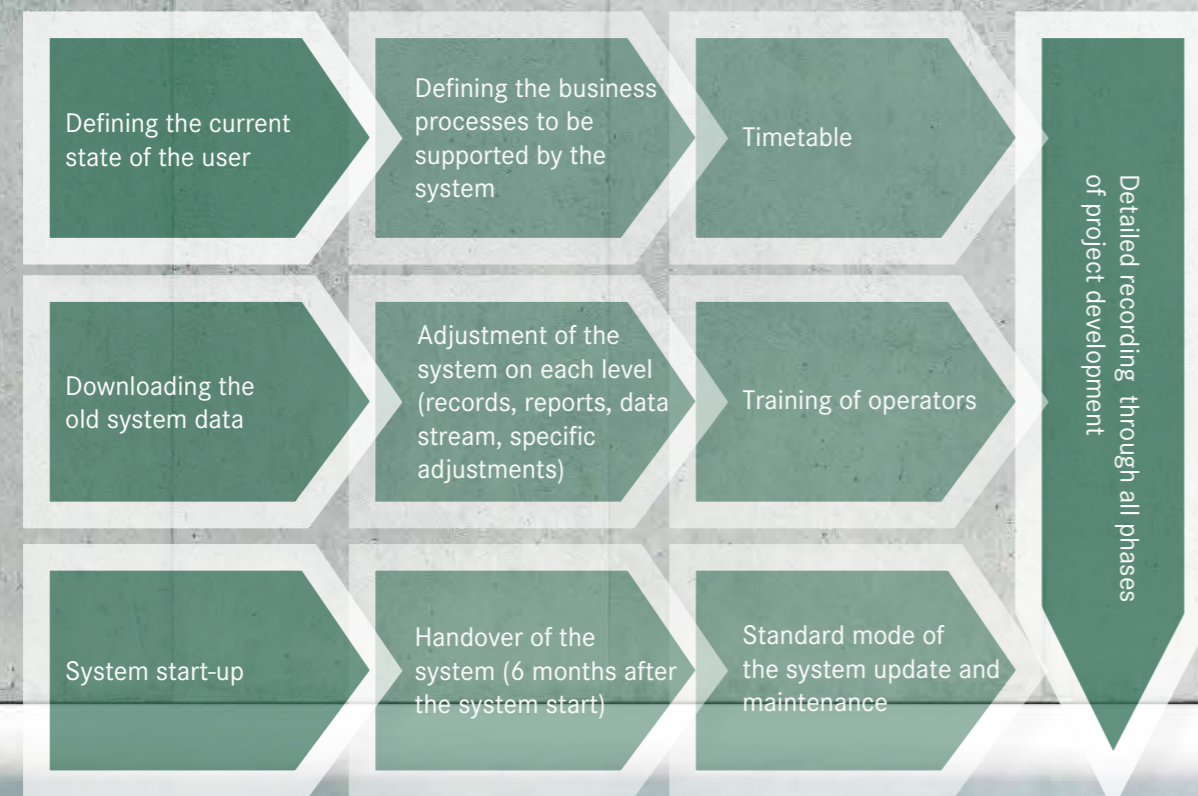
Defining the current state of the user

Defining the business processes to be supported by the system

Timetable

Downloading the old system data

Adjustment of the system on each level (records, reports, data stream, specific adjustments)

Training of operators

System start-up

Handover of the system (6 months after the system start)

Standard mode of the system update and maintenance

Detailed recording through all phases of project development